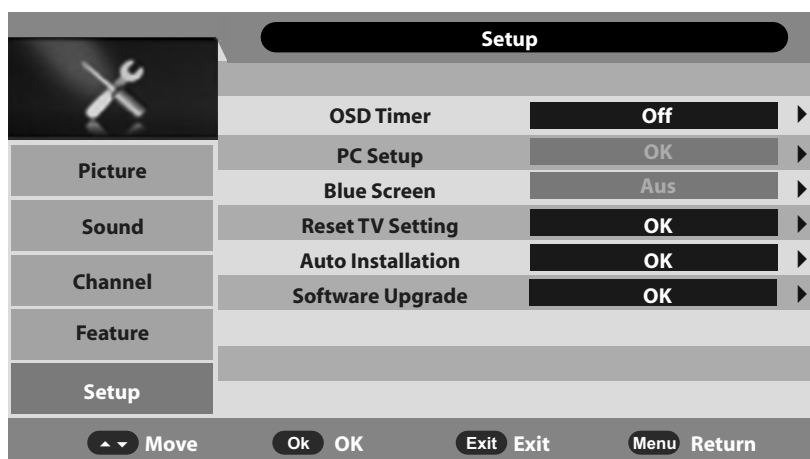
Setup

Picture
Sound
Channel
Feature
Setup

| | |
|---|---|
| OSD Timer | Off |
| PC Setup | OK |
| Blue Screen | Aus |
| Reset TV Setting | OK |
| Auto Installation | OK |
| Software Upgrade | OK |

Move Ok OK Exit Exit Menu Return